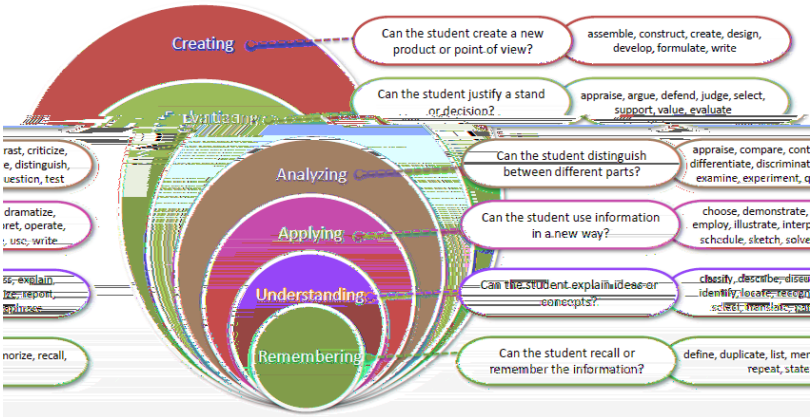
Creating

Can the student create a new product or point of view?

assemble, construct, create, design, develop, formulate, write

Evaluating

Can the student justify a stand or decision?

appraise, argue, defend, judge, select, support, value, evaluate

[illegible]rast, criticize, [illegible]e, distinguish, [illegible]uestion, test

Analyzing

Can the student distinguish between different parts?

appraise, compare, cont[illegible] differentiate, discriminat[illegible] examine, experiment, q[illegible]

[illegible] dramatize, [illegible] operate, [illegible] use, write

Applying

Can the student use information in a new way?

choose, demonstrate, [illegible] employ, illustrate, interp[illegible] schedule, sketch, solve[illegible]

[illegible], explain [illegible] report, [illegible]

Understanding

Can the student explain ideas or concepts?

classify, describe, discu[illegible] identify, locate, recogn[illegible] select, translate, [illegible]

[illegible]morize, recall,

Remembering

Can the student recall or remember the information?

define, duplicate, list, me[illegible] repeat, state